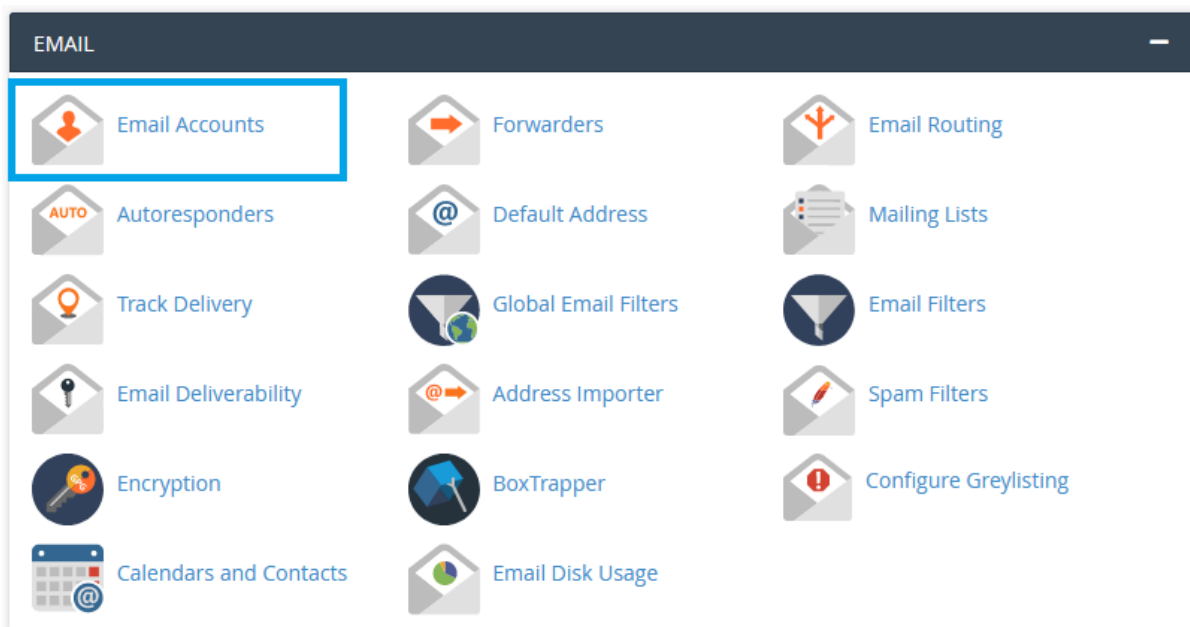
EMAIL

AUTO Email Accounts

Forwarders

Email Routing

Autoresponders

Default Address

Mailing Lists

Track Delivery

Global Email Filters

Email Filters

Email Deliverability

Address Importer

Spam Filters

Encryption

BoxTrapper

Configure Greylisting

Calendars and Contacts

Email Disk Usage